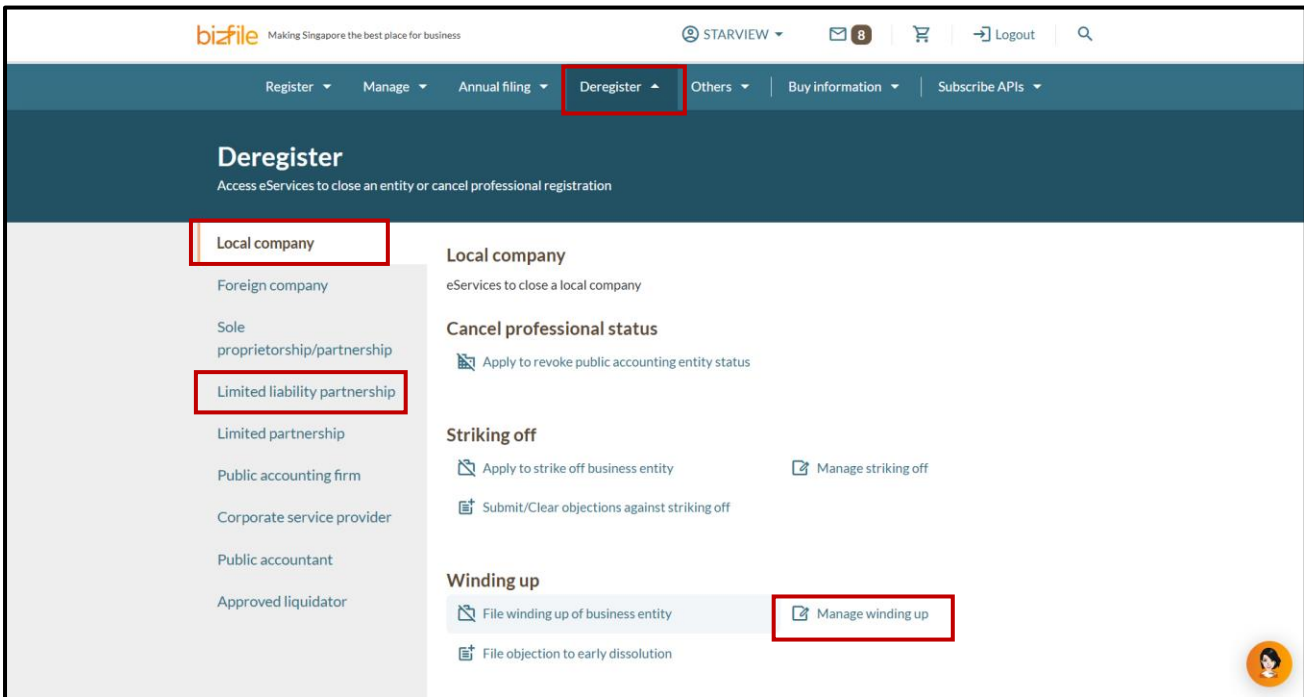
bizfile Making Singapore the best place for business

STARVIEW 8 Logout

Register Manage Annual filing Deregister Others Buy information Subscribe APIs

Deregister
Access eServices to close an entity or cancel professional registration

Local company
Foreign company
Sole proprietorship/partnership
Limited liability partnership
Limited partnership
Public accounting firm
Corporate service provider
Public accountant
Approved liquidator

Local company
eServices to close a local company

Cancel professional status
Apply to revoke public accounting entity status

Striking off
Apply to strike off business entity
Manage striking off
Submit/Clear objections against striking off

Winding up
File winding up of business entity
Manage winding up
File objection to early dissolution